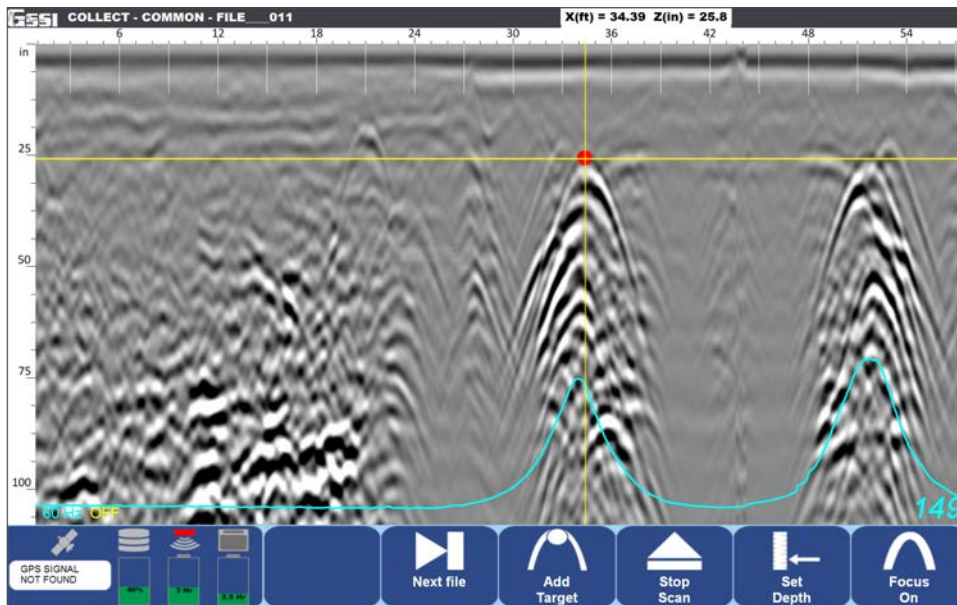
GSSI COLLECT - COMMON - FILE___011

X(ft) = 34.39 Z(in) = 25.8

in

6 12 18 24 30 36 42 48 54

25

50

75

100

60Hz OFF

149

GPS SIGNAL NOT FOUND

Next file

Add Target

Stop Scan

Set Depth

Focus On